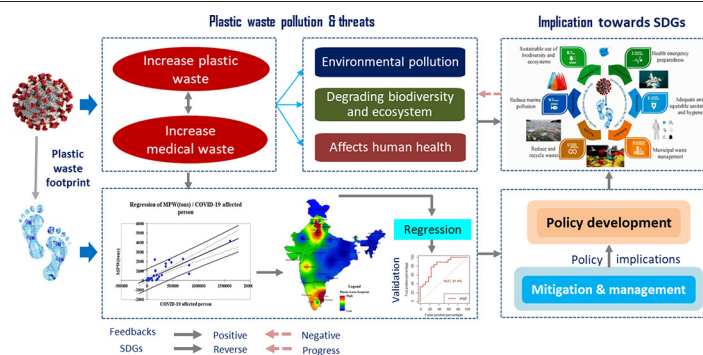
Plastic waste pollution & threats

Implication towards SDGs

Increase plastic waste

Increase medical waste

Environmental pollution

Degrading biodiversity and ecosystem

Affects human health

Sustainable use of biodiversity and ecosystems

Health emergency preparedness

Reduce marine pollution

Adequate and equitable sanitation and hygiene

Reduce and recycle wastes

Municipal waste management

Plastic waste footprint

Regression of MPW(tons) / COVID-19 affected person

MPW(tons)

-50000

COVID-19 affected person

200000

Legend
Plastic waste footprint
High
Low

Regression

Validation

ROC 81.4%

Policy development

Policy implications

Mitigation & management

Feedbacks Positive Negative

SDGs Reverse Progress